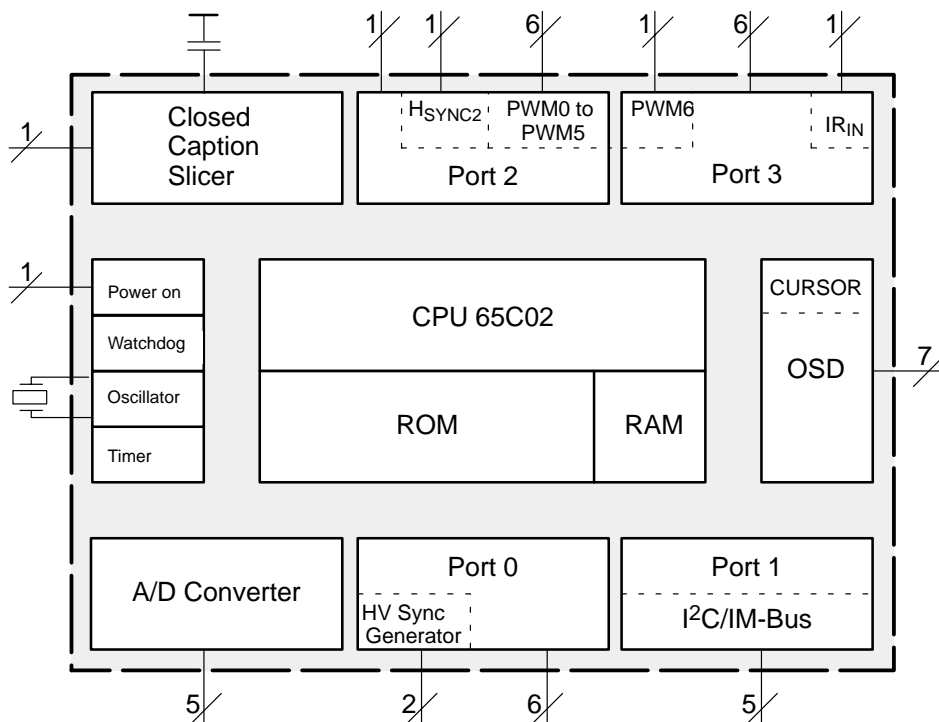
1 1 6 1 6 1

1

Closed Caption Slicer

$H_{SYNC2}$

PWM0 to PWM5

Port 2

PWM6

$IR_{IN}$

Port 3

1

Power on

Watchdog

Oscillator

Timer

CPU 65C02

ROM

RAM

CURSOR

OSD

7

A/D Converter

Port 0

HV Sync Generator

Port 1

$I^2C$/IM-Bus

5 2 6 5